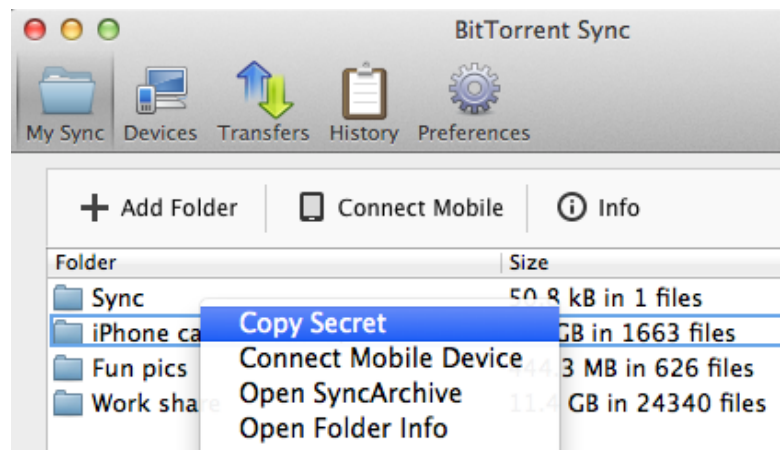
BitTorrent Sync

My Sync Devices Transfers History Preferences

+ Add Folder Connect Mobile Info

| Folder | Size |
|---|---|
| Sync | 50.8 kB in 1 files |
| iPhone ca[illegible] | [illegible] GB in 1663 files |
| Fun pics | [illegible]4.3 MB in 626 files |
| Work sha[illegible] | 11.4 GB in 24340 files |

Copy Secret
Connect Mobile Device
Open SyncArchive
Open Folder Info